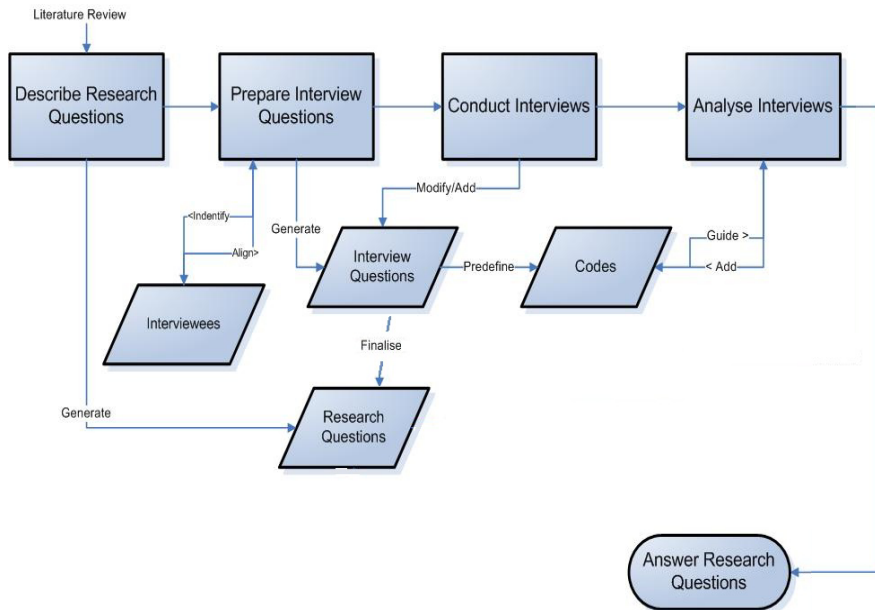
Literature Review

Describe Research Questions

Prepare Interview Questions

Conduct Interviews

Analyse Interviews

Modify/Add

<Indentify

Align>

Generate

Interview Questions

Predefine

Codes

Guide >

< Add

Interviewees

Finalise

Generate

Research Questions

Answer Research Questions